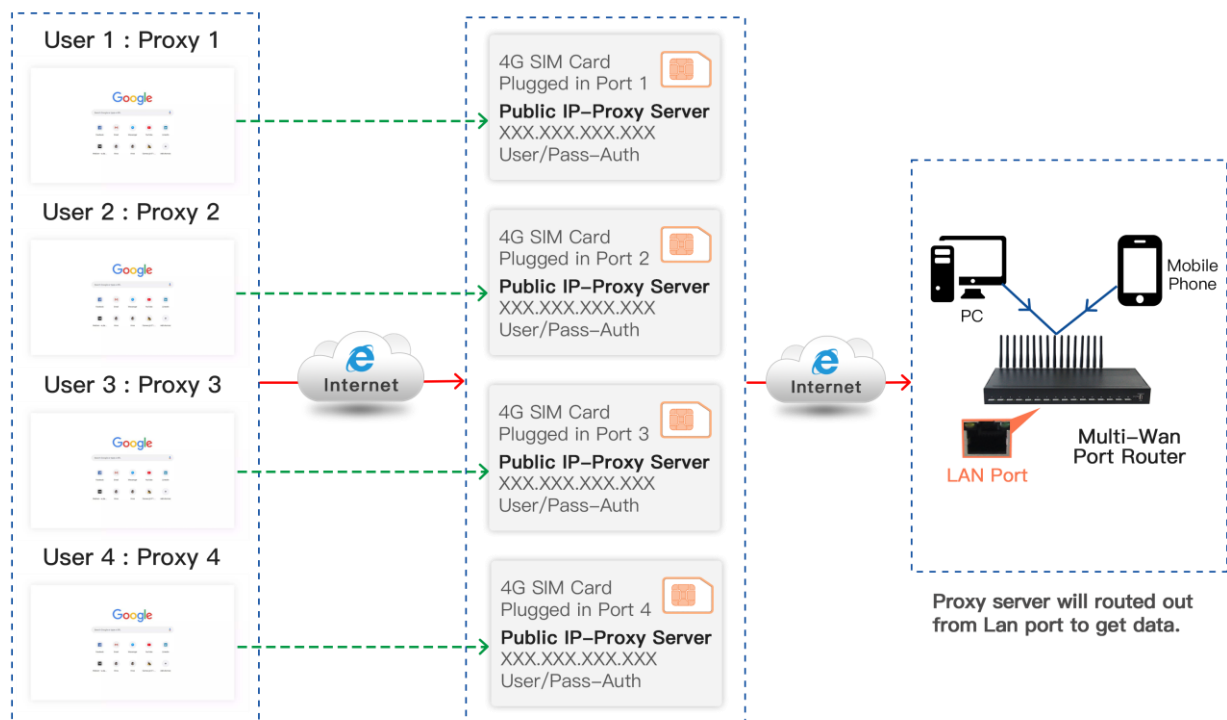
User 1 : Proxy 1

Google

User 2 : Proxy 2

Google

User 3 : Proxy 3

Google

User 4 : Proxy 4

Google

Internet

4G SIM Card
Plugged in Port 1
Public IP–Proxy Server
XXX.XXX.XXX.XXX
User/Pass–Auth

4G SIM Card
Plugged in Port 2
Public IP–Proxy Server
XXX.XXX.XXX.XXX
User/Pass–Auth

4G SIM Card
Plugged in Port 3
Public IP–Proxy Server
XXX.XXX.XXX.XXX
User/Pass–Auth

4G SIM Card
Plugged in Port 4
Public IP–Proxy Server
XXX.XXX.XXX.XXX
User/Pass–Auth

Internet

PC

Mobile Phone

LAN Port

Multi–Wan Port Router

Proxy server will routed out from Lan port to get data.